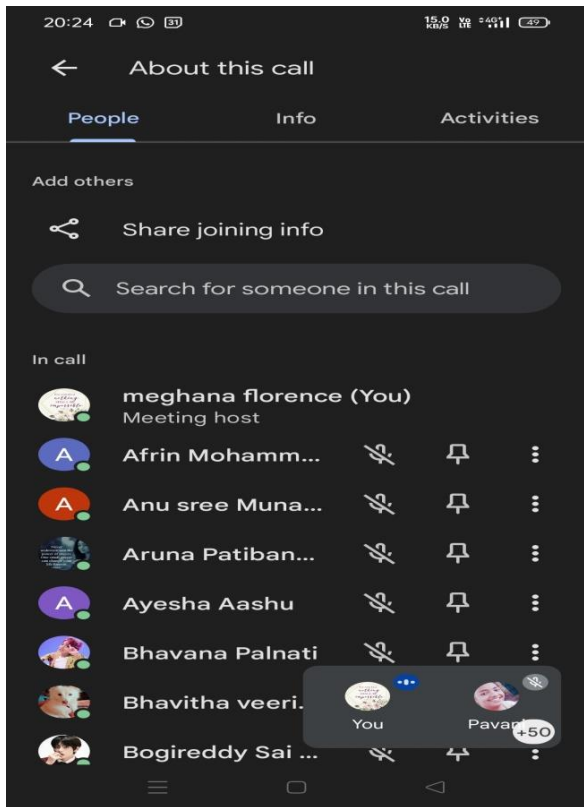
20:24 31 15.0 KB/S 49

About this call

People Info Activities

Add others

Share joining info

Search for someone in this call

In call

meghana florence (You)
Meeting host

A Afrin Mohamm...

A Anu sree Muna...

Aruna Patiban...

A Ayesha Aashu

Bhavana Palnati

Bhavitha veeri...

Bogireddy Sai ...

You

Pavan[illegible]

+50